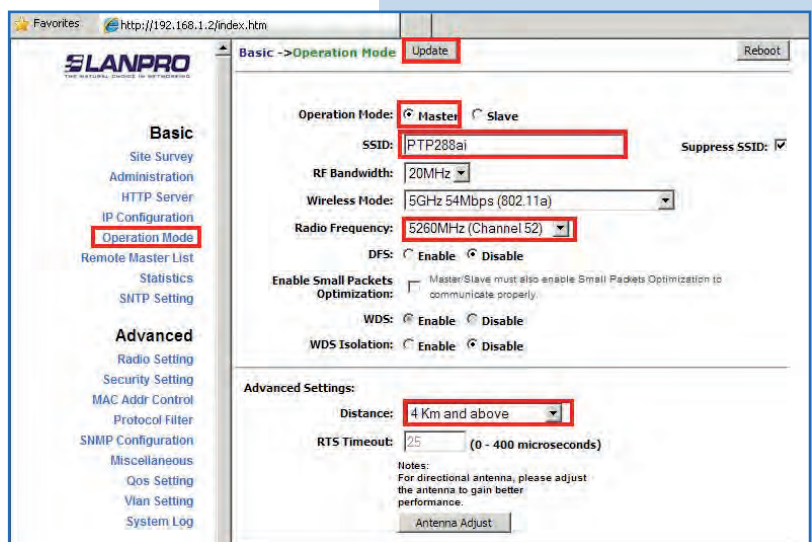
Favorites http://192.168.1.2/index.htm

LANPRO
THE NATURAL CHOICE IN NETWORKING

Basic
Site Survey
Administration
HTTP Server
IP Configuration
Operation Mode
Remote Master List
Statistics
SNTP Setting

Advanced
Radio Setting
Security Setting
MAC Addr Control
Protocol Filter
SNMP Configuration
Miscellaneous
Qos Setting
Vlan Setting
System Log

Basic ->Operation Mode Update Reboot

Operation Mode: Master Slave
SSID: PTP288ai Suppress SSID:
RF Bandwidth: 20MHz
Wireless Mode: 5GHz 54Mbps (802.11a)
Radio Frequency: 5260MHz (Channel 52)
DFS: Enable Disable
Enable Small Packets Optimization: Master/Slave must also enable Small Packets Optimization to communicate properly.
WDS: Enable Disable
WDS Isolation: Enable Disable

Advanced Settings:
Distance: 4 Km and above
RTS Timeout: 25 (0 - 400 microseconds)
Notes:
For directional antenna, please adjust the antenna to gain better performance.
Antenna Adjust